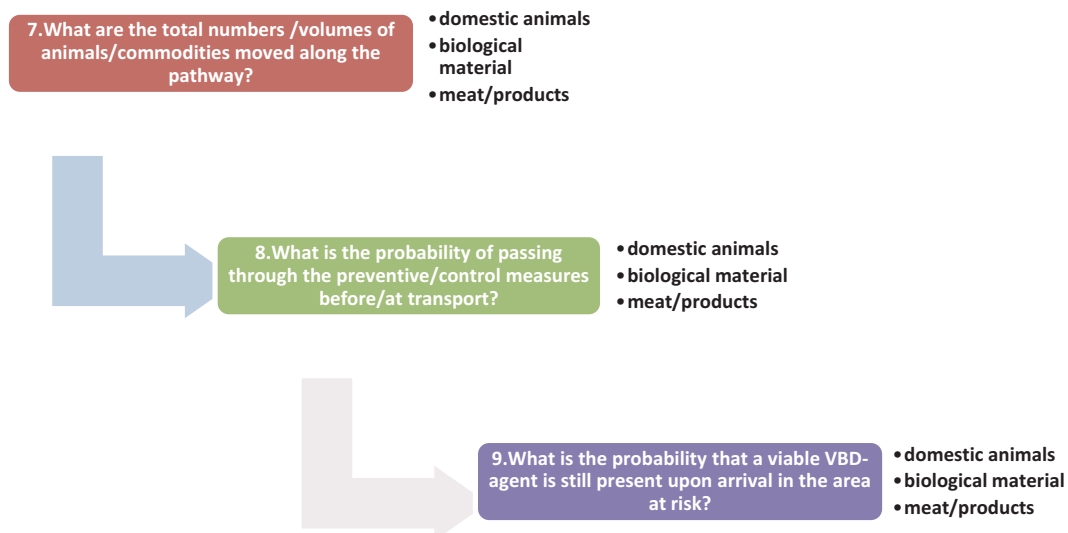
7.What are the total numbers /volumes of animals/commodities moved along the pathway?

• domestic animals
• biological material
• meat/products

8.What is the probability of passing through the preventive/control measures before/at transport?

• domestic animals
• biological material
• meat/products

9.What is the probability that a viable VBD-agent is still present upon arrival in the area at risk?

• domestic animals
• biological material
• meat/products